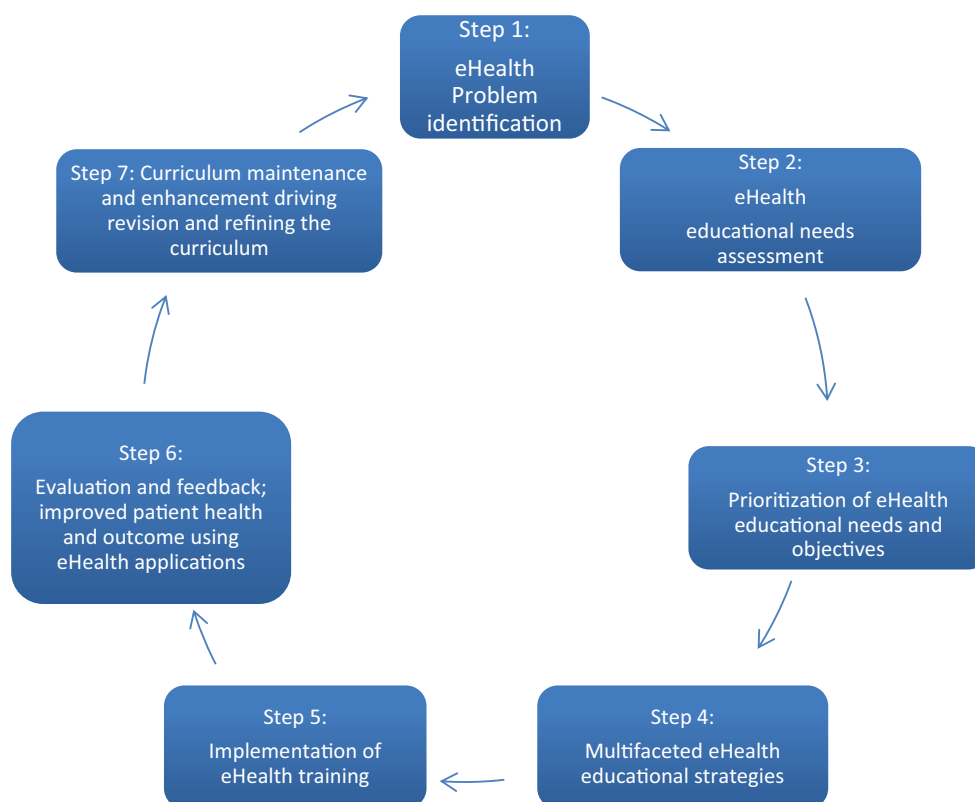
Step 1:

eHealth Problem identification

Step 2:

eHealth

educational needs assessment

Step 3:

Prioritization of eHealth educational needs and objectives

Step 4:

Multifaceted eHealth educational strategies

Step 5:

Implementation of eHealth training

Step 6:

Evaluation and feedback; improved patient health and outcome using eHealth applications

Step 7: Curriculum maintenance and enhancement driving revision and refining the curriculum